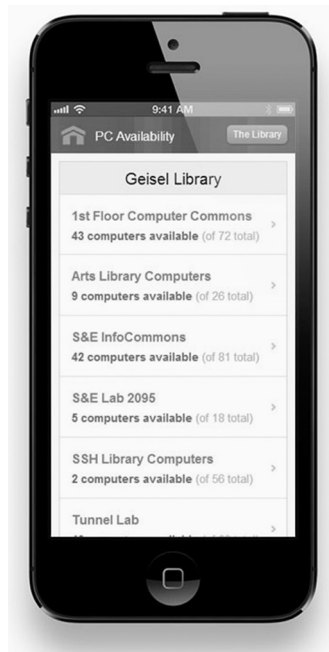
9:41 AM

PC Availability

The Library

Geisel Library

1st Floor Computer Commons
43 computers available (of 72 total)

Arts Library Computers
9 computers available (of 26 total)

S&E InfoCommons
42 computers available (of 81 total)

S&E Lab 2095
5 computers available (of 18 total)

SSH Library Computers
2 computers available (of 56 total)

Tunnel Lab
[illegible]